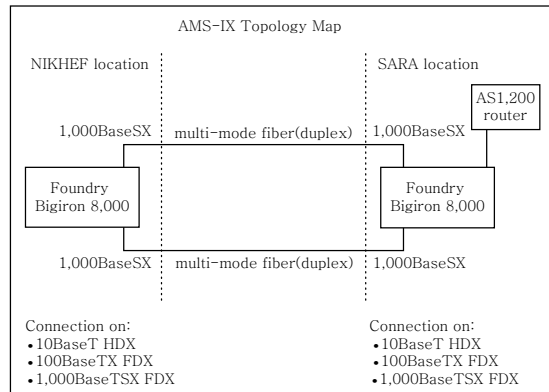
AMS-IX Topology Map

NIKHEF location

SARA location

AS1,200 router

1,000BaseSX

multi-mode fiber(duplex)

1,000BaseSX

Foundry Bigiron 8,000

Foundry Bigiron 8,000

1,000BaseSX

multi-mode fiber(duplex)

1,000BaseSX

Connection on:
•10BaseT HDX
•100BaseTX FDX
•1,000BaseTSX FDX

Connection on:
•10BaseT HDX
•100BaseTX FDX
•1,000BaseTSX FDX